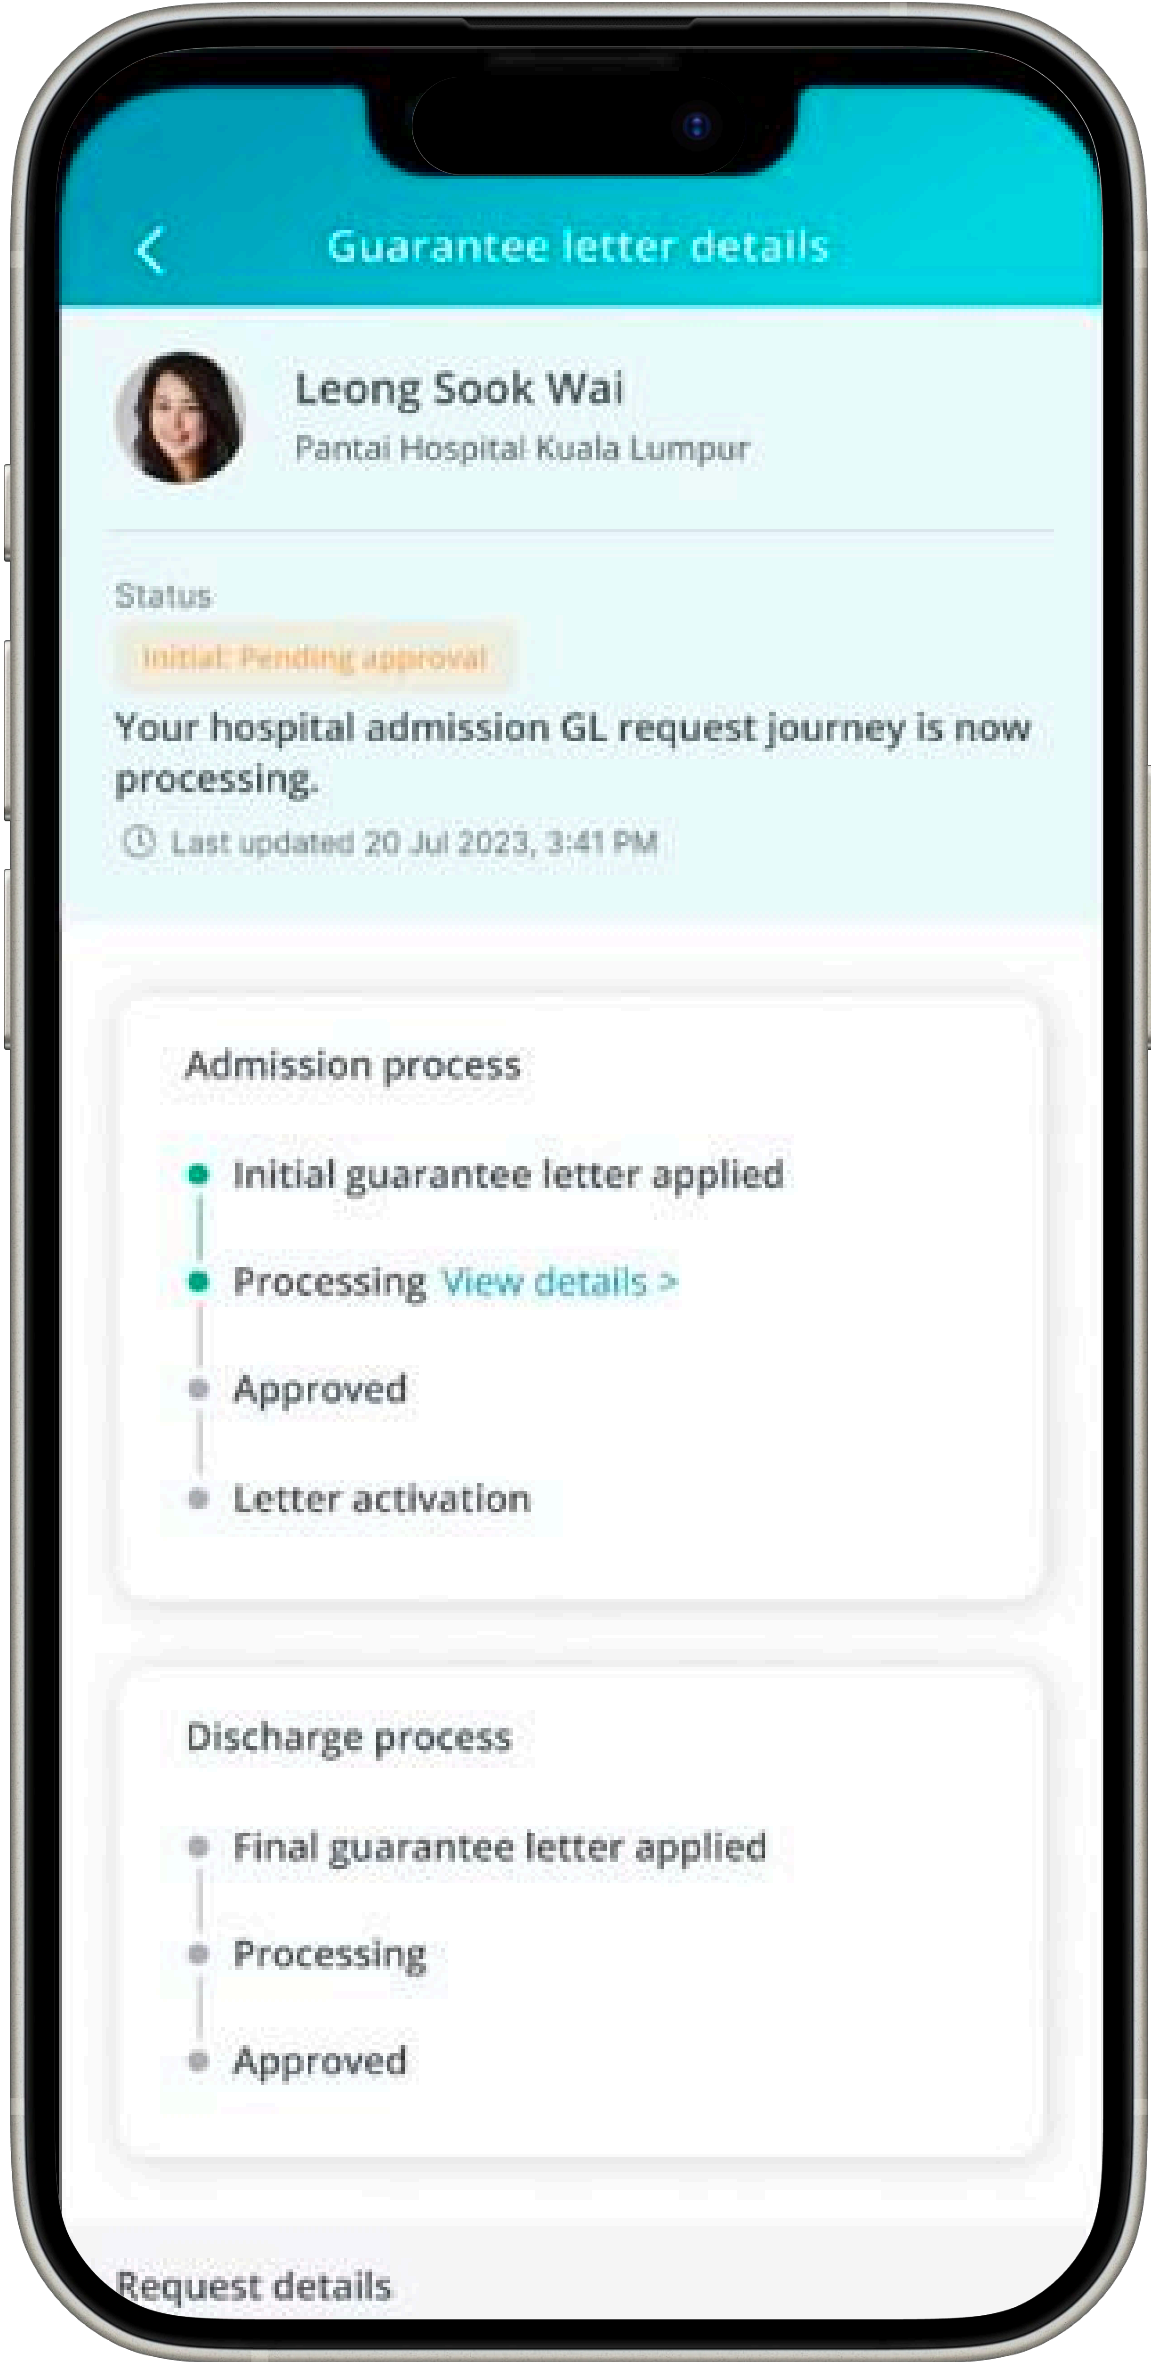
Guarantee letter details

Leong Sook Wai
Pantai Hospital Kuala Lumpur

Status
Initial: Pending approval
Your hospital admission GL request journey is now processing.
Last updated 20 Jul 2023, 3:41 PM

Admission process
Initial guarantee letter applied
Processing View details >
Approved
Letter activation

Discharge process
Final guarantee letter applied
Processing
Approved

Request details